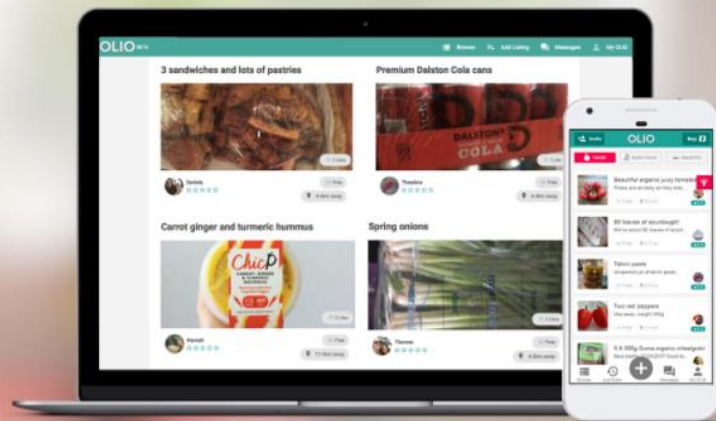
OLIO BETA

Browse

Add Listing

Messages

My OLIO

3 sandwiches and lots of pastries

Premium Dalston Cola cans

DALSTON'S

COLA

Free

Free

Carrot ginger and turmeric hummus

Spring onions

ChicP

CARROT, GINGER & TURMERIC HOUMOUS

Free

Free

OLIO

Beautiful organic juicy tomatoes

80 loaves of sourdough!

Tahini paste

Two red peppers

Free

Free

Free

Free